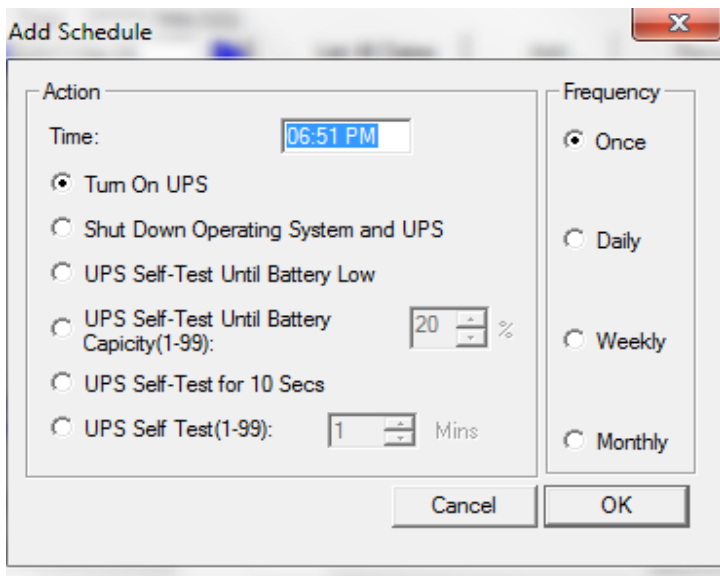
Add Schedule

X

Action

Time: 06:51 PM

Turn On UPS

Shut Down Operating System and UPS

UPS Self-Test Until Battery Low

UPS Self-Test Until Battery Capicity(1-99): 20 %

UPS Self-Test for 10 Secs

UPS Self Test(1-99): 1 Mins

Frequency

Once

Daily

Weekly

Monthly

Cancel

OK